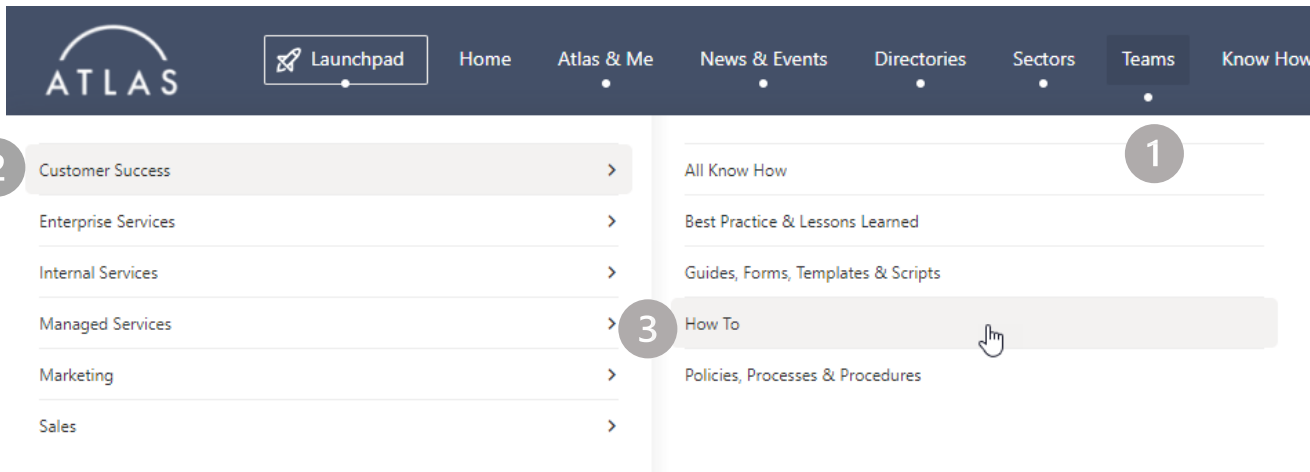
ATLAS

Launchpad Home Atlas & Me News & Events Directories Sectors Teams Know How

1

2 Customer Success >
Enterprise Services >
Internal Services >
Managed Services >
Marketing >
Sales >

All Know How
Best Practice & Lessons Learned
Guides, Forms, Templates & Scripts
3 How To
Policies, Processes & Procedures